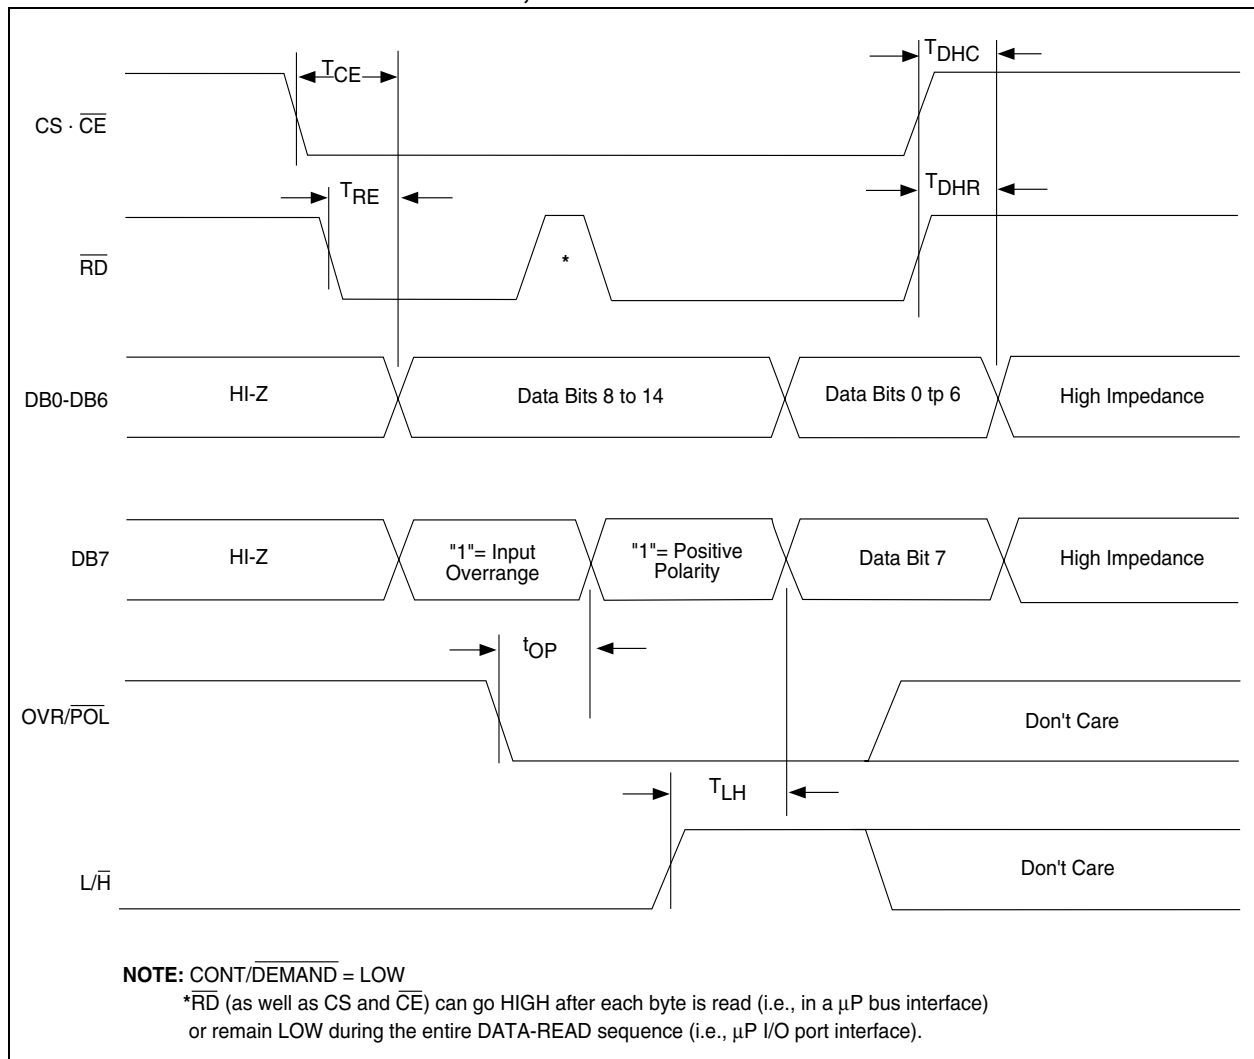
$T_{CE}$

$T_{DHC}$

$CS \cdot \overline{CE}$

$T_{RE}$

$T_{DHR}$

$\overline{RD}$

*

DB0-DB6

HI-Z

Data Bits 8 to 14

Data Bits 0 tp 6

High Impedance

DB7

HI-Z

"1"= Input Overrange

"1"= Positive Polarity

Data Bit 7

High Impedance

$t_{OP}$

$OVR/\overline{POL}$

Don't Care

$T_{LH}$

$L/\overline{H}$

Don't Care

**NOTE:** $CONT/\overline{DEMAND}$ = LOW

*$\overline{RD}$ (as well as CS and $\overline{CE}$) can go HIGH after each byte is read (i.e., in a μP bus interface) or remain LOW during the entire DATA-READ sequence (i.e., μP I/O port interface).